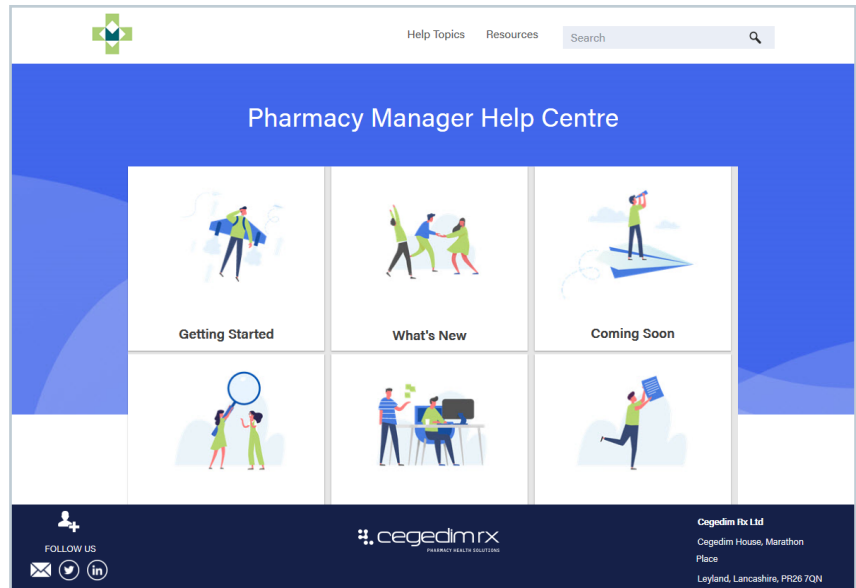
Help Topics Resources Search

Pharmacy Manager Help Centre

Getting Started

What's New

Coming Soon

FOLLOW US

cegedim rx
PHARMACY HEALTH SOLUTIONS

Cegedim Rx Ltd
Cegedim House, Marathon Place
Leyland, Lancashire, PR26 7QN